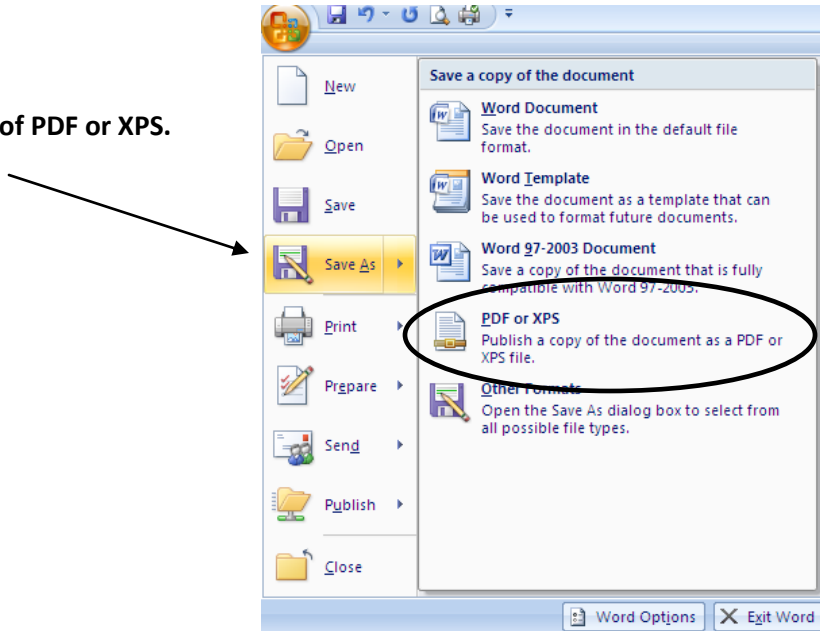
of PDF or XPS.

New

Open

Save

Save As

Print

Prepare

Send

Publish

Close

Save a copy of the document

Word Document
Save the document in the default file format.

Word Template
Save the document as a template that can be used to format future documents.

Word 97-2003 Document
Save a copy of the document that is fully compatible with Word 97-2003.

PDF or XPS
Publish a copy of the document as a PDF or XPS file.

Other Formats
Open the Save As dialog box to select from all possible file types.

Word Options

Exit Word